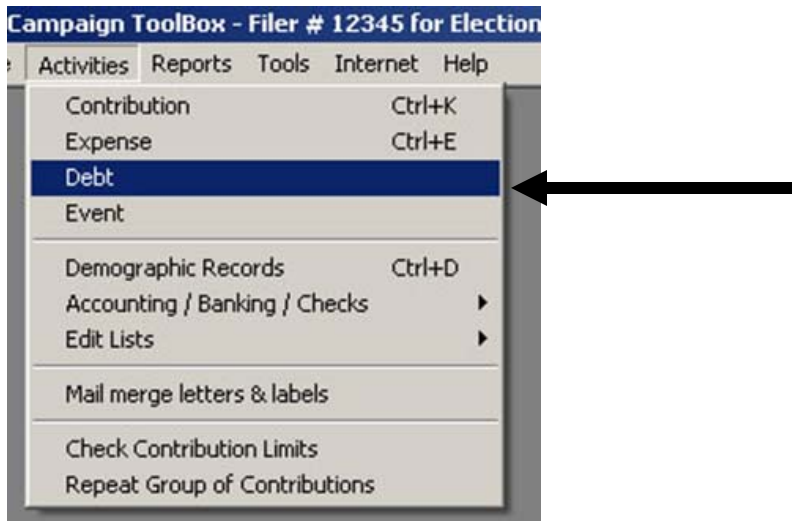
Campaign ToolBox - Filer # 12345 for Election

e Activities Reports Tools Internet Help

Contribution Ctrl+K
Expense Ctrl+E
Debt
Event

Demographic Records Ctrl+D
Accounting / Banking / Checks
Edit Lists

Mail merge letters & labels

Check Contribution Limits
Repeat Group of Contributions